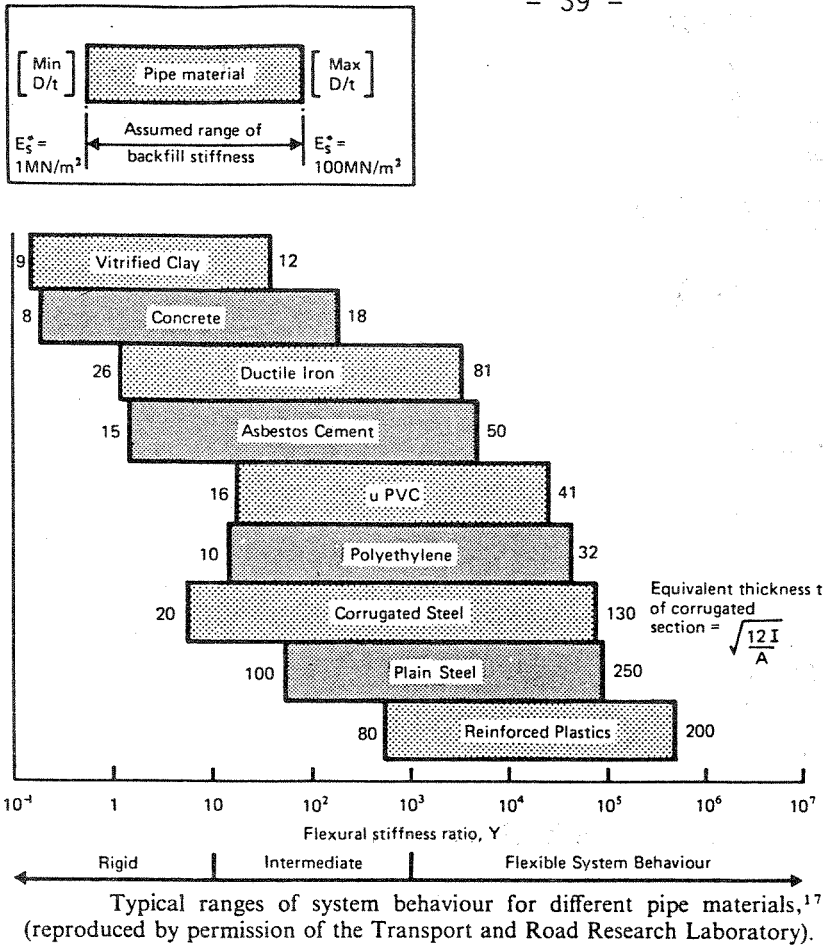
– 39 –

$\left[\begin{matrix}\text{Min}\\ \text{D/t}\end{matrix}\right]$ Pipe material $\left[\begin{matrix}\text{Max}\\ \text{D/t}\end{matrix}\right]$

$E_s^* = 1MN/m^2$ Assumed range of backfill stiffness $E_s^* = 100MN/m^2$

| Min | Material | Max |
|---|---|---|
| 9 | Vitrified Clay | 12 |
| 8 | Concrete | 18 |
| 26 | Ductile Iron | 81 |
| 15 | Asbestos Cement | 50 |
| 16 | u PVC | 41 |
| 10 | Polyethylene | 32 |
| 20 | Corrugated Steel | 130 |
| 100 | Plain Steel | 250 |
| 80 | Reinforced Plastics | 200 |

Equivalent thickness t of corrugated section = $\sqrt{\frac{12 I}{A}}$

$10^{-1}$ 1 10 $10^2$ $10^3$ $10^4$ $10^5$ $10^6$ $10^7$

Flexural stiffness ratio, Y

Rigid | Intermediate | Flexible System Behaviour

Typical ranges of system behaviour for different pipe materials,$^{17}$ (reproduced by permission of the Transport and Road Research Laboratory).